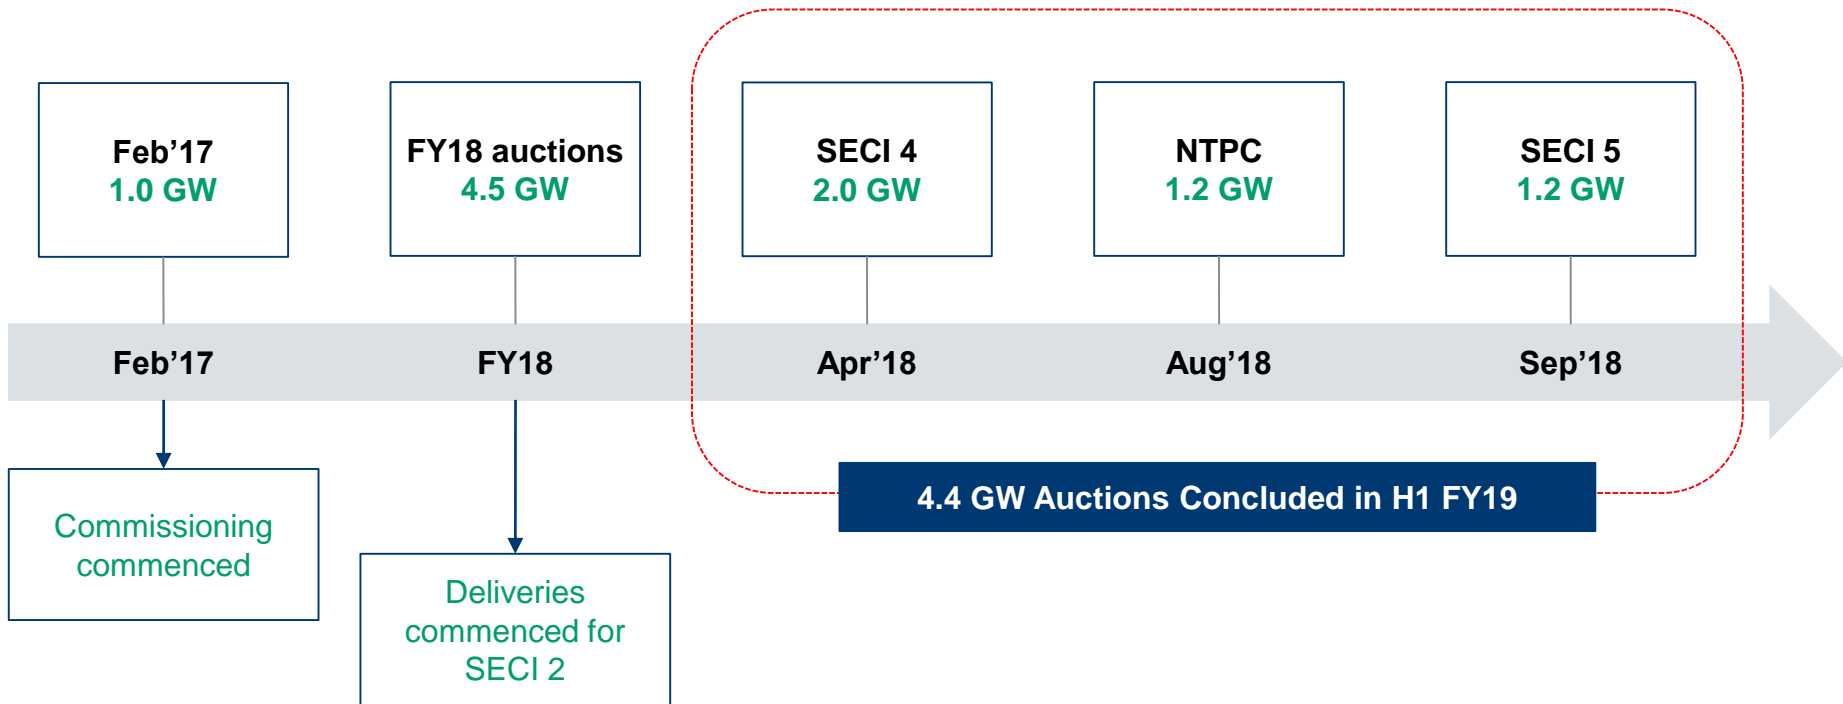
Feb’17
1.0 GW

FY18 auctions
4.5 GW

SECI 4
2.0 GW

NTPC
1.2 GW

SECI 5
1.2 GW

Feb’17

FY18

Apr’18

Aug’18

Sep’18

Commissioning commenced

Deliveries commenced for SECI 2

4.4 GW Auctions Concluded in H1 FY19